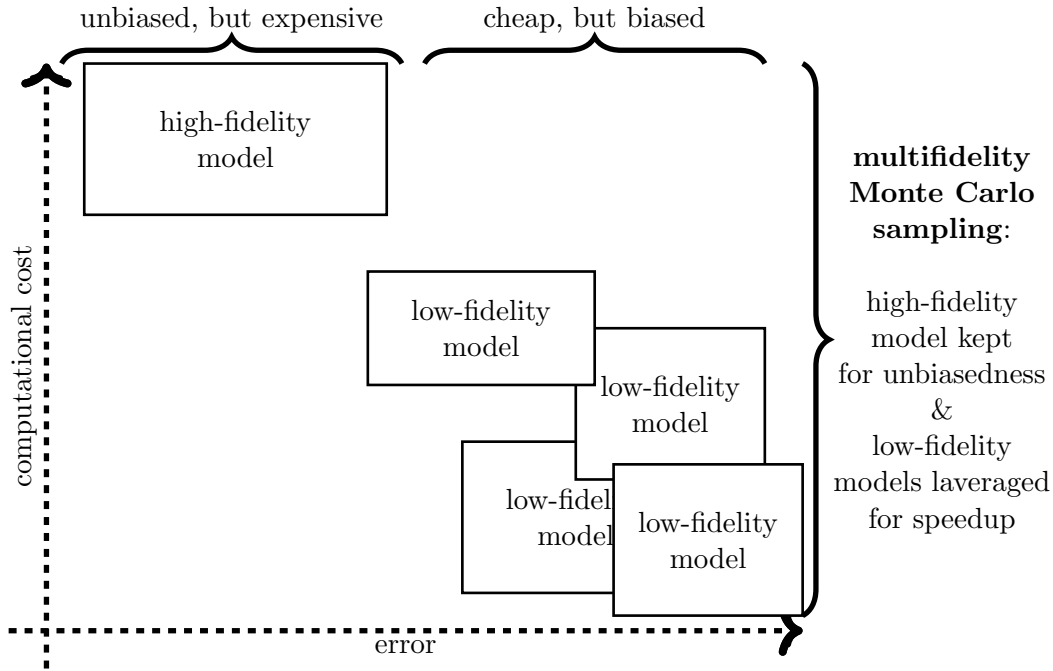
unbiased, but expensive

cheap, but biased

high-fidelity model

low-fidelity model

low-fidelity model

low-fidel model

low-fidelity model

computational cost

error

**multifidelity Monte Carlo sampling**:

high-fidelity model kept for unbiasedness & low-fidelity models laveraged for speedup